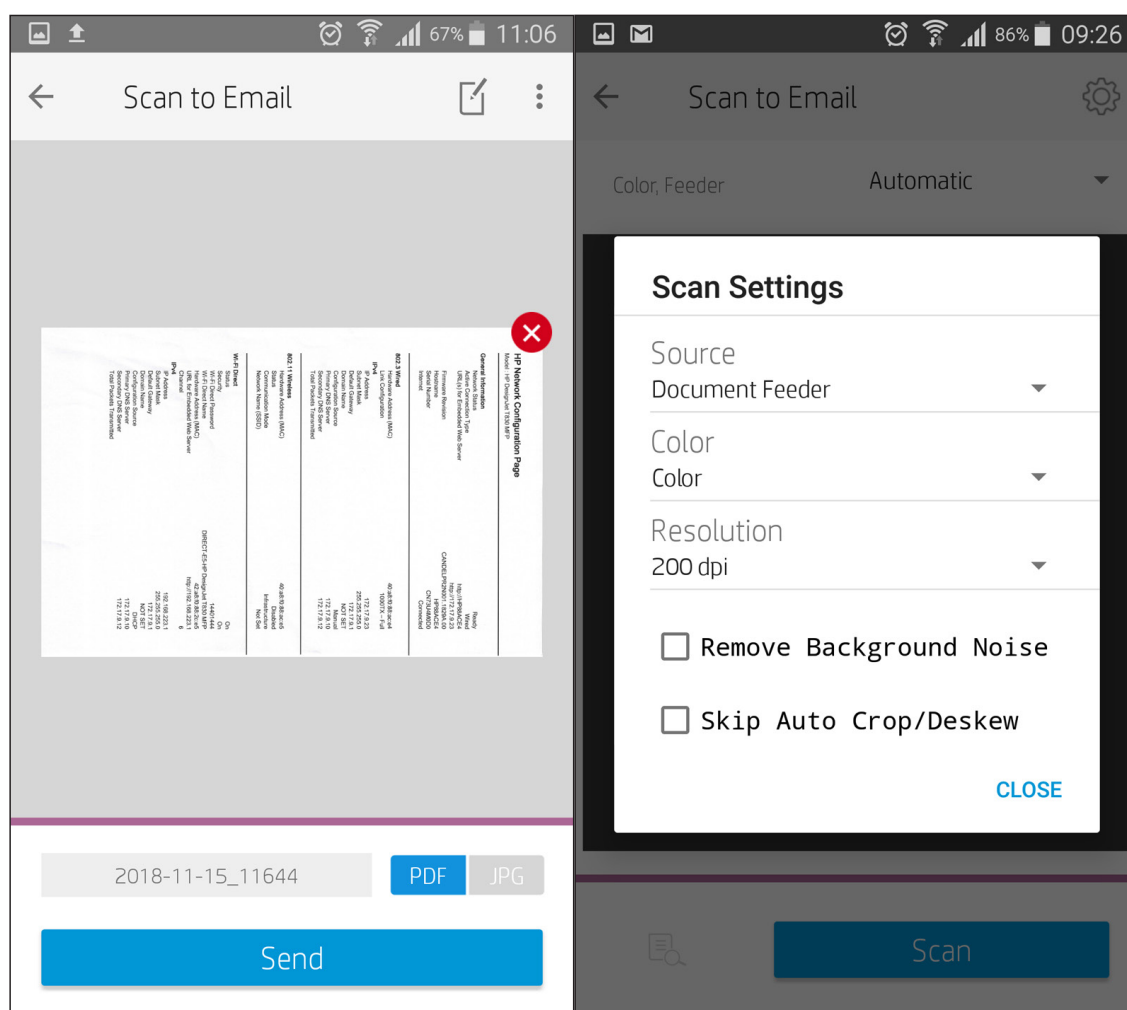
67% 11:06

Scan to Email

HP Network Configuration Page
Model: HP DesignJet T830 MFP

General Information
802.3 Wired
802.11 Wireless
Wi-Fi Direct

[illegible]

2018-11-15_11644

PDF JPG

Send

86% 09:26

Scan to Email

Color, Feeder Automatic

Scan Settings

Source
Document Feeder

Color
Color

Resolution
200 dpi

Remove Background Noise

Skip Auto Crop/Deskew

CLOSE

Scan